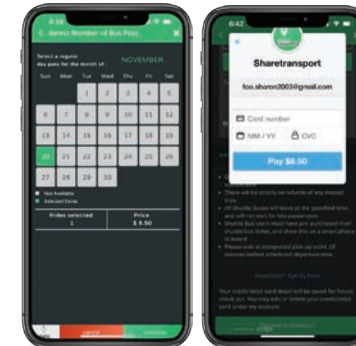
4:34

Select Number of Bus Pass

Select a regular day pass for the month of :

NOVEMBER

Sun Mon Tue Wed Thu Fri Sat

1 2 3 4
5 6 7 8 9 10 11
12 13 14 15 16 17 18
19 20 21 22 23 24 25
26 27 28 29 30

Not Available
Selected Dates

| Rides selected | Price |
|---|---|
| 1 | $ 8.50 |

Cancel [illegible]

6:43

Sharetransport

foo.sharon2003@gmail.com

Card number

MM / YY

CVC

Pay $8.50

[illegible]